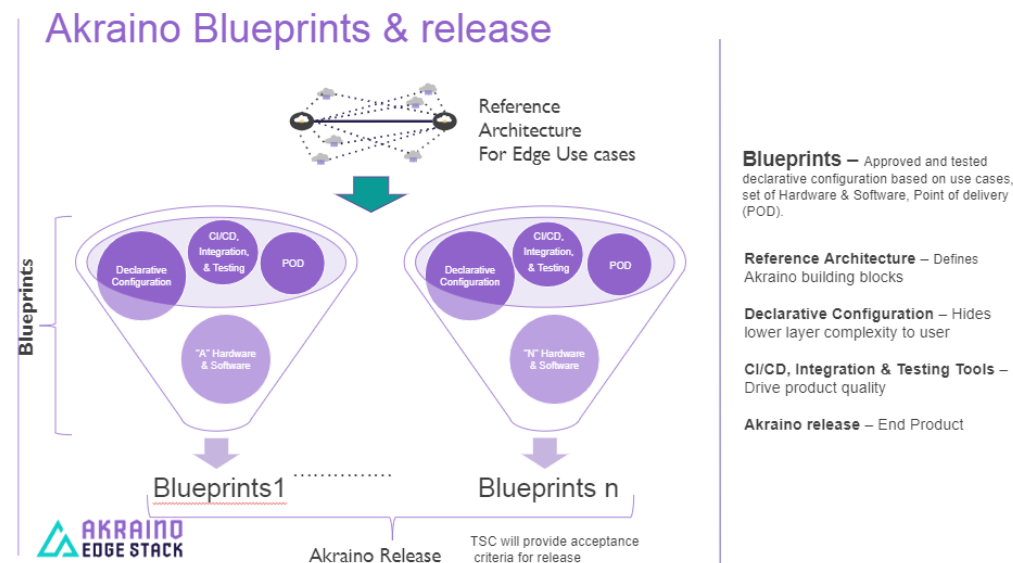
Akraino Blueprints & release

Reference Architecture For Edge Use cases

Blueprints

Declarative Configuration

CI/CD, Integration, & Testing

POD

"A" Hardware & Software

Declarative Configuration

CI/CD, Integration, & Testing

POD

"N" Hardware & Software

Blueprints1 ............ Blueprints n

Akraino Release

TSC will provide acceptance criteria for release

AKRAINO EDGE STACK

**Blueprints –** Approved and tested declarative configuration based on use cases, set of Hardware & Software, Point of delivery (POD).

**Reference Architecture** – Defines Akraino building blocks

**Declarative Configuration** – Hides lower layer complexity to user

**CI/CD, Integration & Testing Tools** – Drive product quality

**Akraino release** – End Product